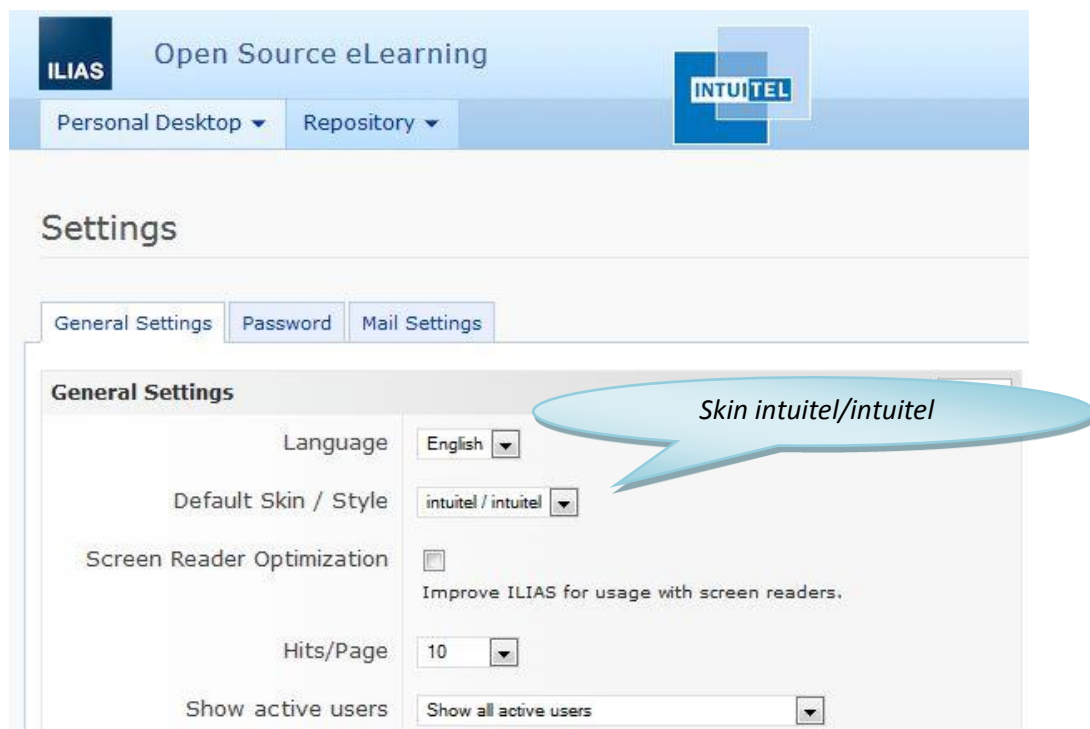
ILIAS Open Source eLearning

INTUITEL

Personal Desktop ▾ Repository ▾

Settings

General Settings | Password | Mail Settings

General Settings

Skin intuitel/intuitel

| | |
|---|---|
| Language | English |
| Default Skin / Style | intuitel / intuitel |
| Screen Reader Optimization | Improve ILIAS for usage with screen readers. |
| Hits/Page | 10 |
| Show active users | Show all active users |